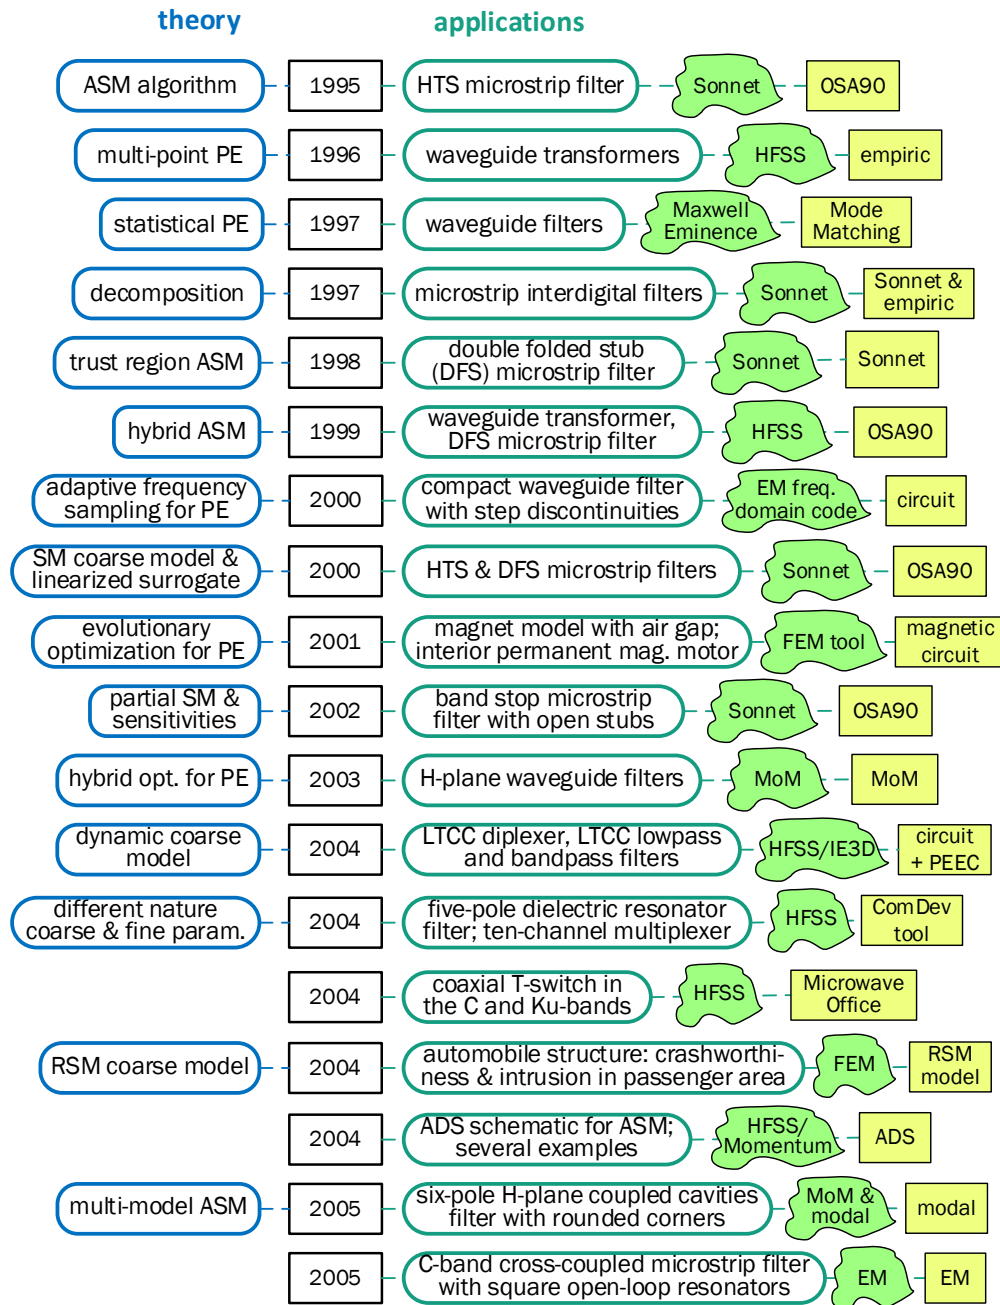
theory

applications

| theory | year | applications | fine model | coarse model |
|---|---|---|---|---|
| ASM algorithm | 1995 | HTS microstrip filter | Sonnet | OSA90 |
| multi-point PE | 1996 | waveguide transformers | HFSS | empiric |
| statistical PE | 1997 | waveguide filters | Maxwell Eminence | Mode Matching |
| decomposition | 1997 | microstrip interdigital filters | Sonnet | Sonnet & empiric |
| trust region ASM | 1998 | double folded stub (DFS) microstrip filter | Sonnet | Sonnet |
| hybrid ASM | 1999 | waveguide transformer, DFS microstrip filter | HFSS | OSA90 |
| adaptive frequency sampling for PE | 2000 | compact waveguide filter with step discontinuities | EM freq. domain code | circuit |
| SM coarse model & linearized surrogate | 2000 | HTS & DFS microstrip filters | Sonnet | OSA90 |
| evolutionary optimization for PE | 2001 | magnet model with air gap; interior permanent mag. motor | FEM tool | magnetic circuit |
| partial SM & sensitivities | 2002 | band stop microstrip filter with open stubs | Sonnet | OSA90 |
| hybrid opt. for PE | 2003 | H-plane waveguide filters | MoM | MoM |
| dynamic coarse model | 2004 | LTCC diplexer, LTCC lowpass and bandpass filters | HFSS/IE3D | circuit + PEEC |
| different nature coarse & fine param. | 2004 | five-pole dielectric resonator filter; ten-channel multiplexer | HFSS | ComDev tool |
| | 2004 | coaxial T-switch in the C and Ku-bands | HFSS | Microwave Office |
| RSM coarse model | 2004 | automobile structure: crashworthiness & intrusion in passenger area | FEM | RSM model |
| | 2004 | ADS schematic for ASM; several examples | HFSS/ Momentum | ADS |
| multi-model ASM | 2005 | six-pole H-plane coupled cavities filter with rounded corners | MoM & modal | modal |
| | 2005 | C-band cross-coupled microstrip filter with square open-loop resonators | EM | EM |